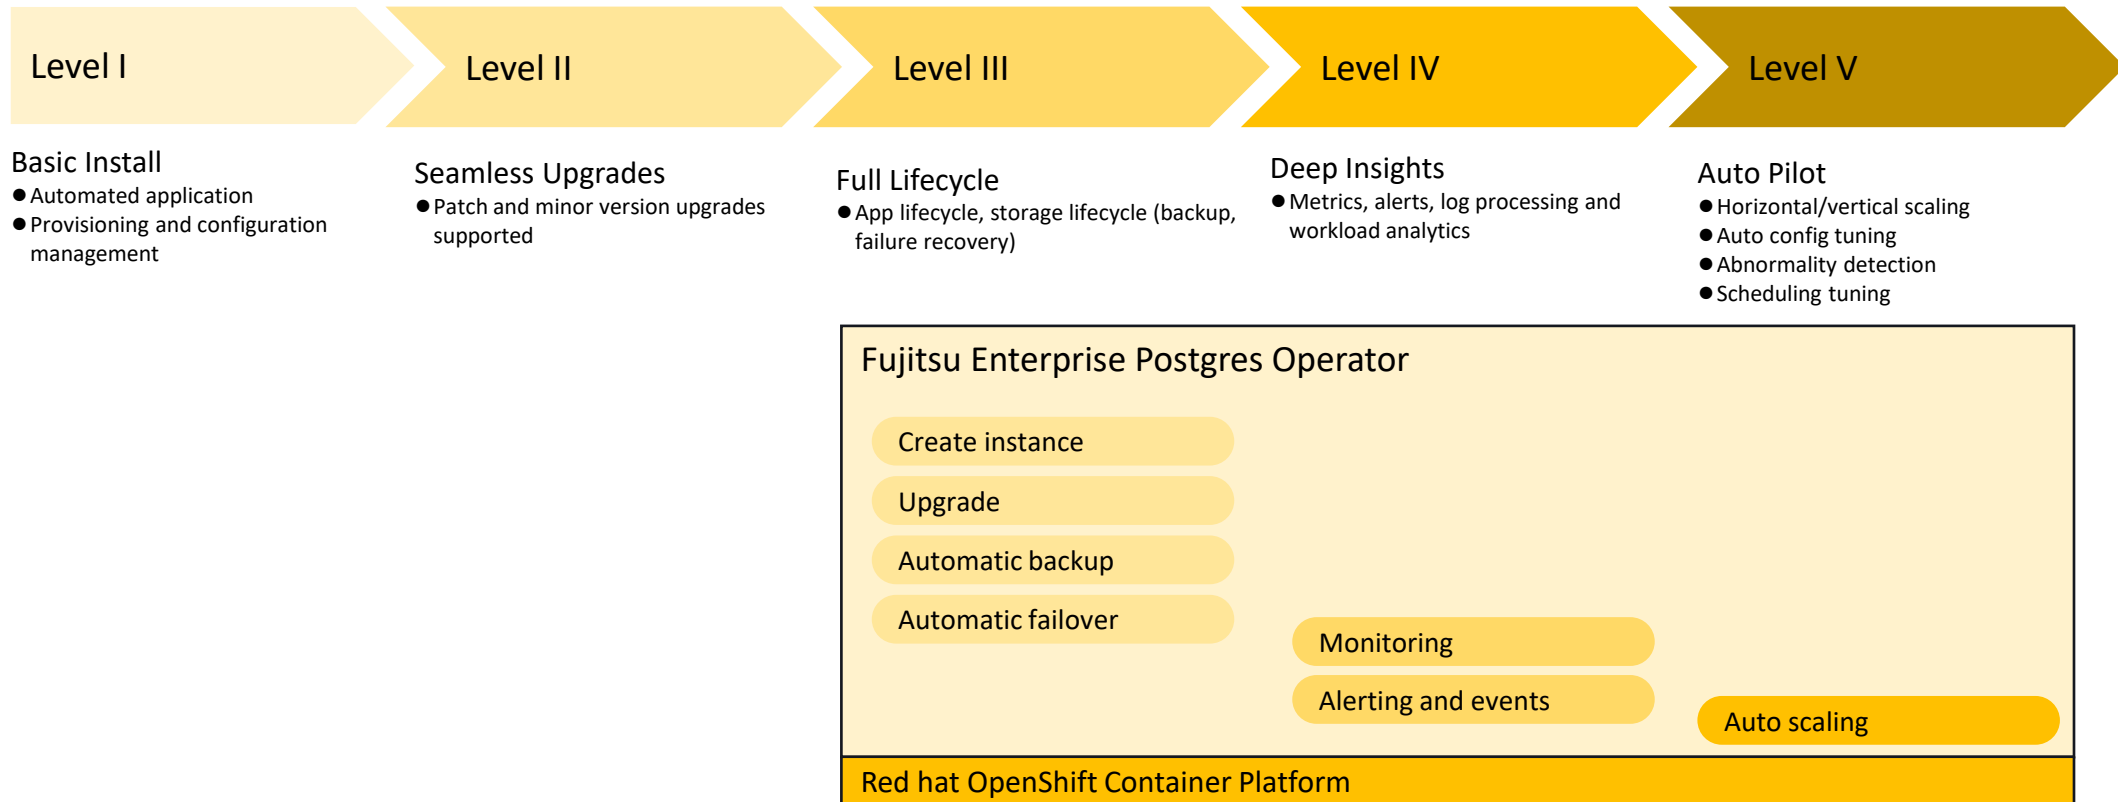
Level I

Basic Install
● Automated application
● Provisioning and configuration management

Level II

Seamless Upgrades
● Patch and minor version upgrades supported

Level III

Full Lifecycle
● App lifecycle, storage lifecycle (backup, failure recovery)

Level IV

Deep Insights
● Metrics, alerts, log processing and workload analytics

Level V

Auto Pilot
● Horizontal/vertical scaling
● Auto config tuning
● Abnormality detection
● Scheduling tuning

Fujitsu Enterprise Postgres Operator

Create instance

Upgrade

Automatic backup

Automatic failover

Monitoring

Alerting and events

Auto scaling

Red hat OpenShift Container Platform